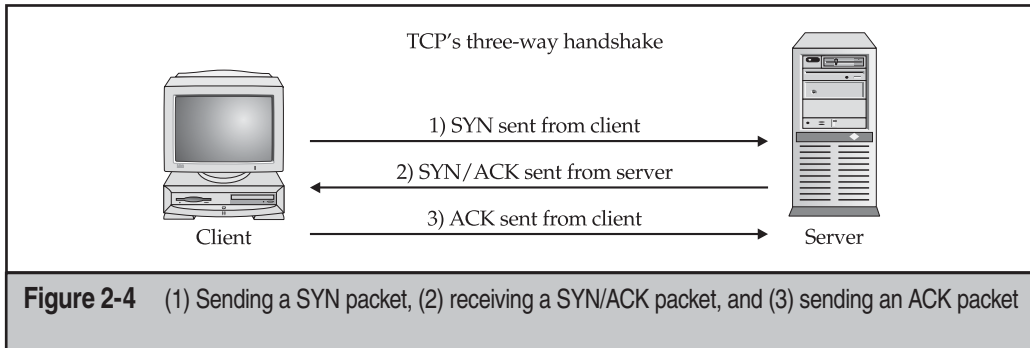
TCP's three-way handshake

Client

1) SYN sent from client

2) SYN/ACK sent from server

3) ACK sent from client

Server

**Figure 2-4** (1) Sending a SYN packet, (2) receiving a SYN/ACK packet, and (3) sending an ACK packet